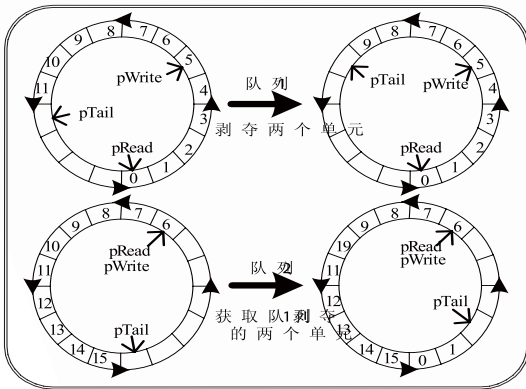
9 8 7 6 5 4 3 2 1 0 10 11
pWrite
pTail
pRead

队 列
剥 夺 两 个 单 元

9 8 7 6 5 4 3 2 1 0
pTail
pWrite
pRead

9 8 7 6 10 11 12 13 14 15
pRead
pWrite
pTail

队 列2
获 取 队 1 列 夺
的 两 个 单 元

9 8 7 6 19 11 12 13 14 15 0 1
pRead
pWrite
pTail